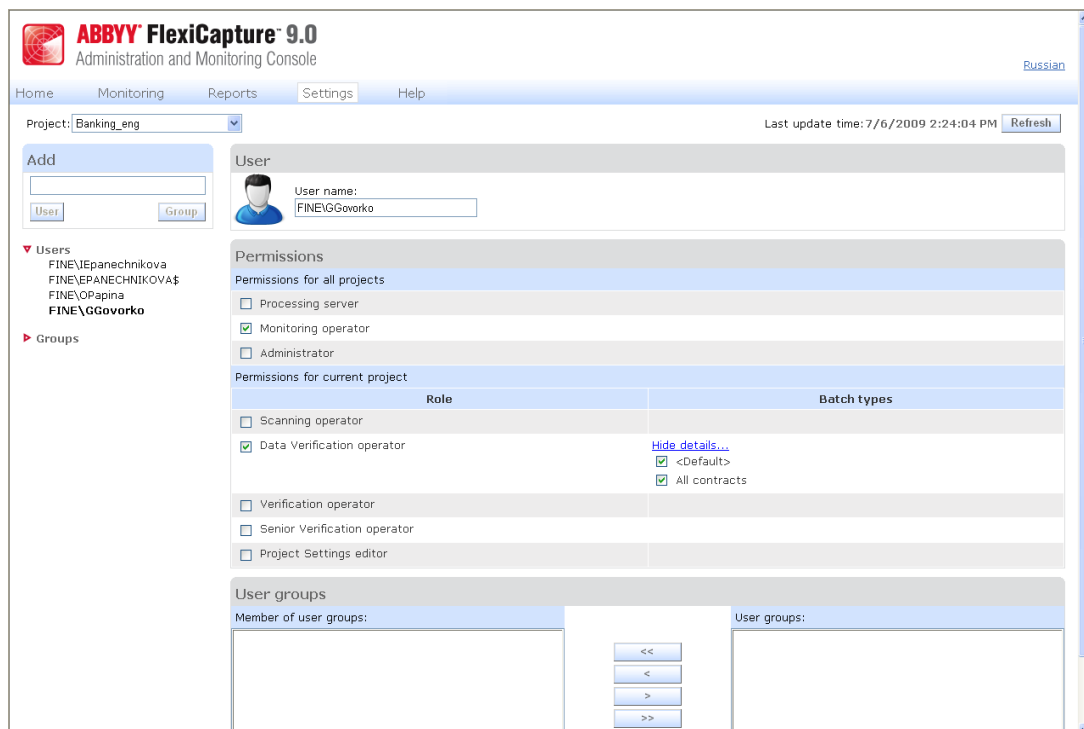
ABBYY® FlexiCapture® 9.0
Administration and Monitoring Console

Russian

Home Monitoring Reports Settings Help

Project: Banking_eng

Last update time: 7/6/2009 2:24:04 PM Refresh

Add

User Group

▼ Users
FINE\IEpanechnikova
FINE\EPANECHNIKOVA$
FINE\OPapina
FINE\GGovorko

▶ Groups

User

User name:
FINE\GGovorko

Permissions

Permissions for all projects

Processing server

Monitoring operator

Administrator

Permissions for current project

| Role | Batch types |
|---|---|
| Scanning operator | |
| Data Verification operator | Hide details... <Default> All contracts |
| Verification operator | |
| Senior Verification operator | |
| Project Settings editor | |

User groups

Member of user groups:

User groups:

<<
<
>
>>